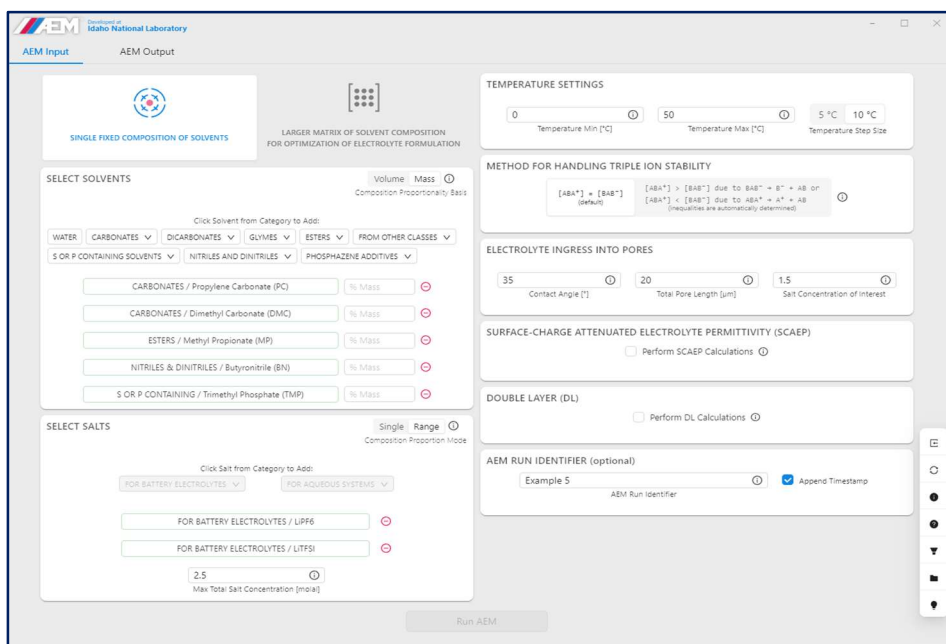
AEM Developed at Idaho National Laboratory

AEM Input AEM Output

SINGLE FIXED COMPOSITION OF SOLVENTS

LARGER MATRIX OF SOLVENT COMPOSITION FOR OPTIMIZATION OF ELECTROLYTE FORMULATION

SELECT SOLVENTS

Volume Mass ⓘ
Composition Proportionality Basis

Click Solvent from Category to Add:

WATER CARBONATES ∨ DICARBONATES ∨ GLYMES ∨ ESTERS ∨ FROM OTHER CLASSES ∨
S OR P CONTAINING SOLVENTS ∨ NITRILES AND DINITRILES ∨ PHOSPHAZENE ADDITIVES ∨

CARBONATES / Propylene Carbonate (PC) % Mass
CARBONATES / Dimethyl Carbonate (DMC) % Mass
ESTERS / Methyl Propionate (MP) % Mass
NITRILES & DINITRILES / Butyronitrile (BN) % Mass
S OR P CONTAINING / Trimethyl Phosphate (TMP) % Mass

SELECT SALTS

Single Range ⓘ
Composition Proportion Mode

Click Salt from Category to Add:

FOR BATTERY ELECTROLYTES ∨ FOR AQUEOUS SYSTEMS ∨

FOR BATTERY ELECTROLYTES / LiPF6
FOR BATTERY ELECTROLYTES / LiTFSI

2.5
Max Total Salt Concentration [molal]

TEMPERATURE SETTINGS

0 ⓘ
Temperature Min [°C]
50 ⓘ
Temperature Max [°C]
5 °C 10 °C
Temperature Step Size

METHOD FOR HANDLING TRIPLE ION STABILITY

$[ABA^+] = [BAB^-]$ (default)

$[ABA^+] > [BAB^-]$ due to $BAB^- \rightarrow B^- + AB$ or
$[ABA^+] < [BAB^-]$ due to $ABA^+ \rightarrow A^+ + AB$
(inequalities are automatically determined) ⓘ

ELECTROLYTE INGRESS INTO PORES

35 ⓘ
Contact Angle [°]
20 ⓘ
Total Pore Length [µm]
1.5 ⓘ
Salt Concentration of Interest

SURFACE-CHARGE ATTENUATED ELECTROLYTE PERMITTIVITY (SCAEP)

Perform SCAEP Calculations ⓘ

DOUBLE LAYER (DL)

Perform DL Calculations ⓘ

AEM RUN IDENTIFIER (optional)

Example 5 ⓘ
AEM Run Identifier
Append Timestamp

Run AEM